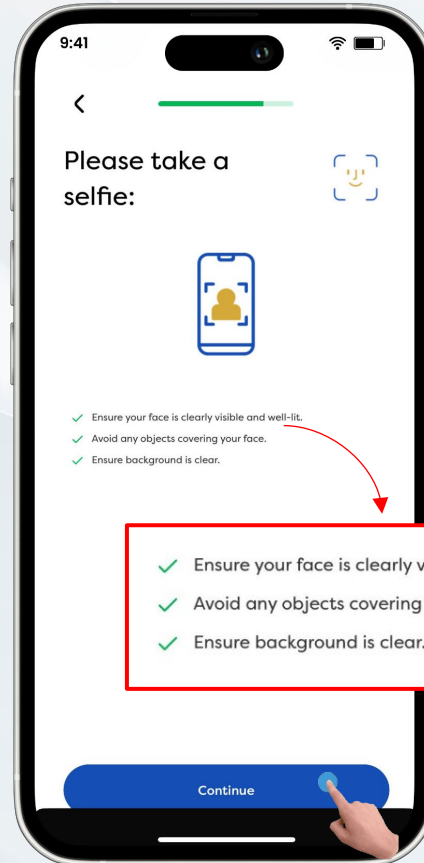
9:41

<

Please take a selfie:

✓ Ensure your face is clearly visible and well-lit.
✓ Avoid any objects covering your face.
✓ Ensure background is clear.

✓ Ensure your face is clearly v
✓ Avoid any objects covering
✓ Ensure background is clear.

Continue